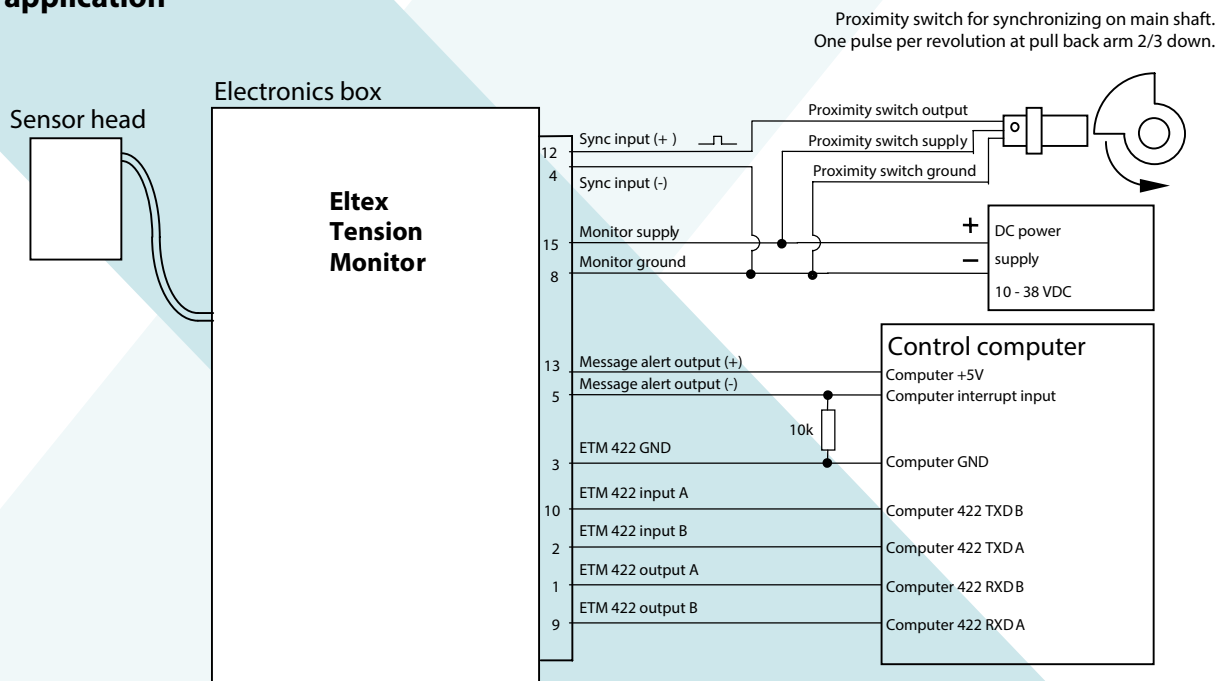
application

Proximity switch for synchronizing on main shaft. One pulse per revolution at pull back arm 2/3 down.

Electronics box

Sensor head

Eltex Tension Monitor

Proximity switch output
Proximity switch supply
Proximity switch ground

12 Sync input (+)
4 Sync input (-)
15 Monitor supply
8 Monitor ground

+ DC power
– supply
10 - 38 VDC

Control computer

13 Message alert output (+)
5 Message alert output (-)
10k
3 ETM 422 GND
10 ETM 422 input A
2 ETM 422 input B
1 ETM 422 output A
9 ETM 422 output B

Computer +5V
Computer interrupt input
Computer GND
Computer 422 TXD B
Computer 422 TXD A
Computer 422 RXD B
Computer 422 RXD A